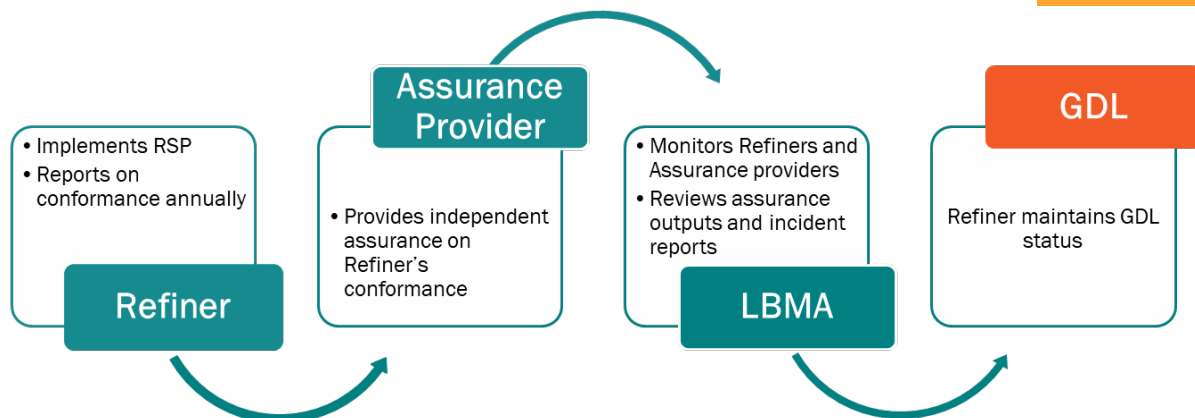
• Implements RSP
• Reports on conformance annually

Refiner

Assurance Provider

• Provides independent assurance on Refiner's conformance

• Monitors Refiners and Assurance providers
• Reviews assurance outputs and incident reports

LBMA

GDL

Refiner maintains GDL status